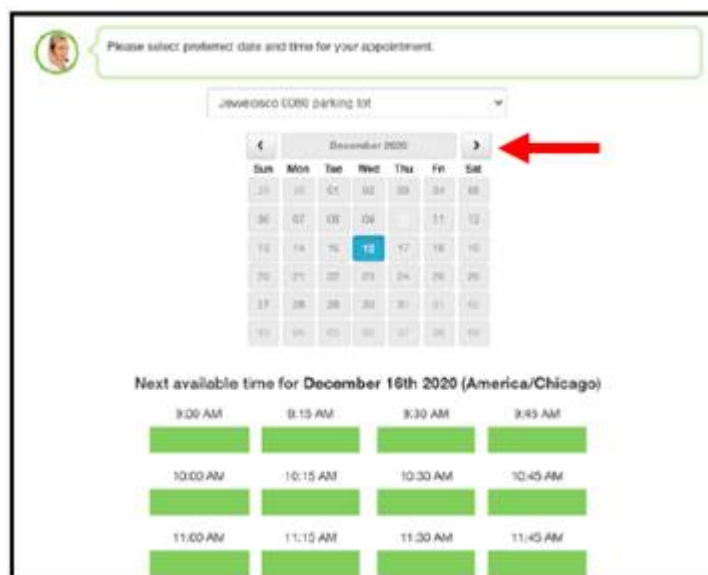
Please select preferred date and time for your appointment.

Jewelosco 6080 parking lot

‹ December 2020 ›

| Sun | Mon | Tue | Wed | Thu | Fri | Sat |
|---|---|---|---|---|---|---|
| 29 | 30 | 01 | 02 | 03 | 04 | 05 |
| 06 | 07 | 08 | 09 | 10 | 11 | 12 |
| 13 | 14 | 15 | 16 | 17 | 18 | 19 |
| 20 | 21 | 22 | 23 | 24 | 25 | 26 |
| 27 | 28 | 29 | 30 | 31 | 01 | 02 |
| 03 | 04 | 05 | 06 | 07 | 08 | 09 |

Next available time for December 16th 2020 (America/Chicago)

9:00 AM 9:15 AM 9:30 AM 9:45 AM

10:00 AM 10:15 AM 10:30 AM 10:45 AM

11:00 AM 11:15 AM 11:30 AM 11:45 AM